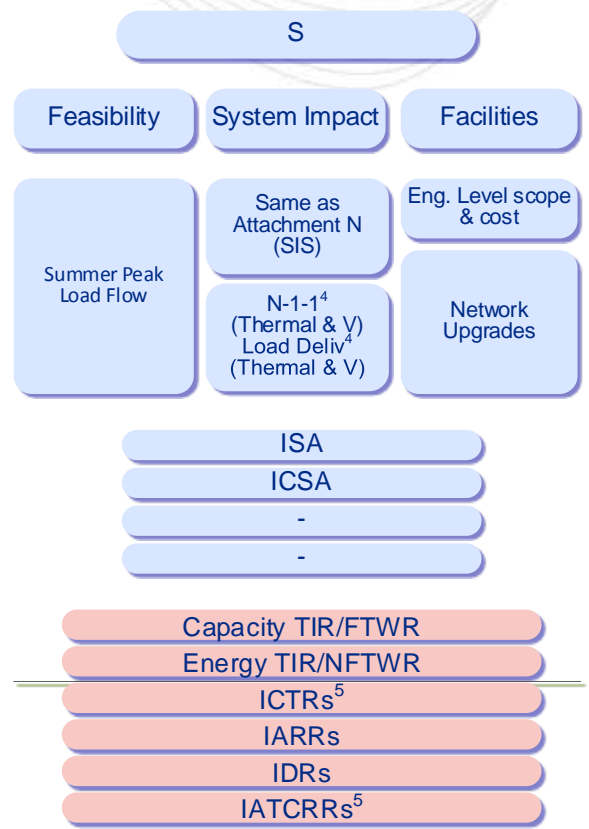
S

Feasibility

System Impact

Facilities

Summer Peak Load Flow

Same as Attachment N (SIS)

N-1-1$^4$ (Thermal & V) Load Deliv$^4$ (Thermal & V)

Eng. Level scope & cost

Network Upgrades

ISA

ICSA

-

-

Capacity TIR/FTWR

Energy TIR/NFTWR

ICTRs$^5$

IARRs

IDRs

IATCRRs$^5$